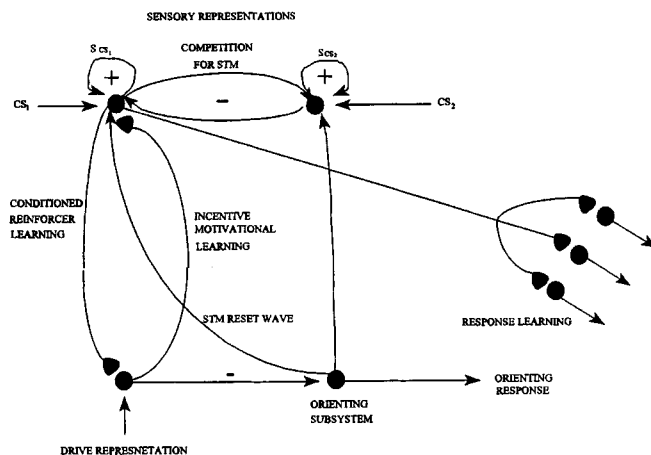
SENSORY REPRESENTATIONS

$S_{CS_1}$

COMPETITION FOR STM

$S_{CS_2}$

+

-

+

$CS_1$

$CS_2$

CONDITIONED REINFORCER LEARNING

INCENTIVE MOTIVATIONAL LEARNING

STM RESET WAVE

RESPONSE LEARNING

-

ORIENTING RESPONSE

ORIENTING SUBSYSTEM

DRIVE REPRESNETATION